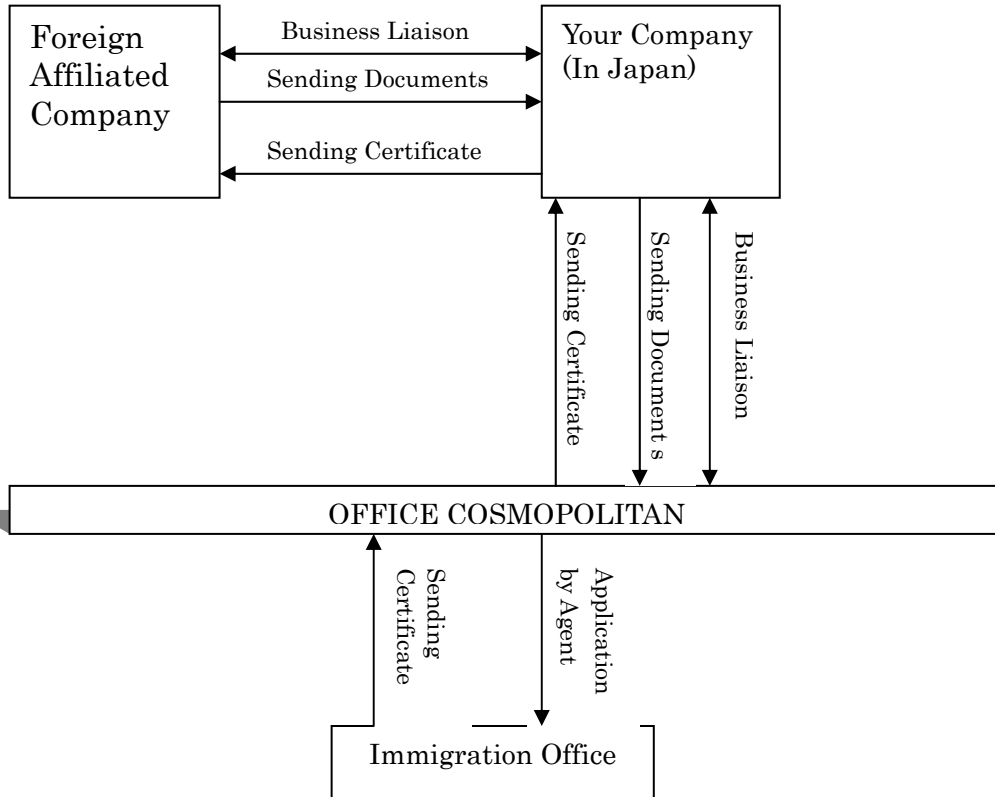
Foreign Affiliated Company

Business Liaison

Sending Documents

Sending Certificate

Your Company (In Japan)

Sending Certificate

Sending Document s

Business Liaison

OFFICE COSMOPOLITAN

Sending Certificate

Application by Agent

Immigration Office